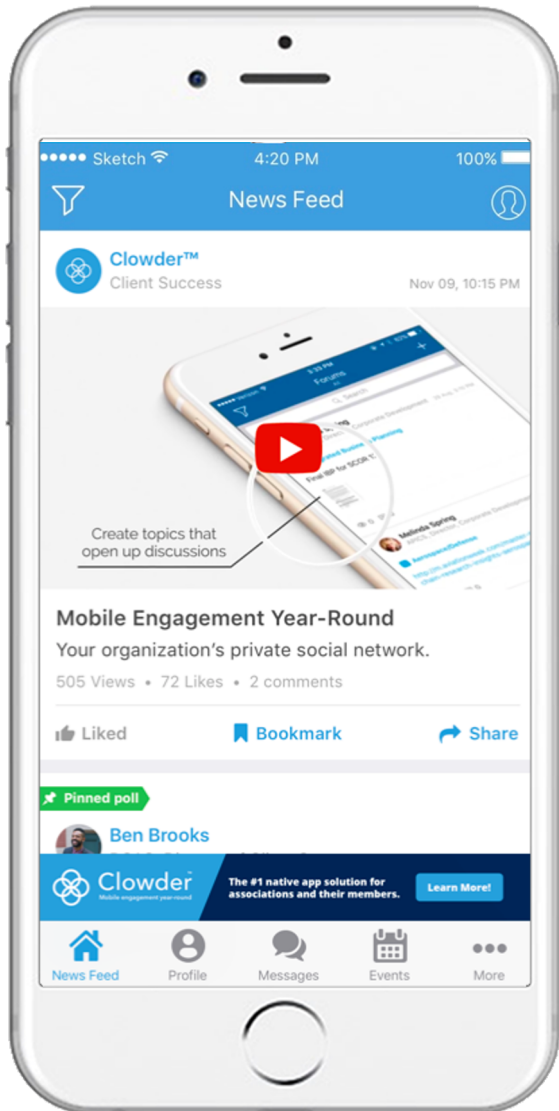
●●●●● Sketch 4:20 PM 100%

News Feed

Clowder™
Client Success
Nov 09, 10:15 PM

Forums

Melinda Spring

Create topics that open up discussions

Mobile Engagement Year-Round
Your organization's private social network.
505 Views • 72 Likes • 2 comments

Liked
Bookmark
Share

Pinned poll

Ben Brooks

Clowder
Mobile engagement year-round
The #1 native app solution for associations and their members.
Learn More!

News Feed
Profile
Messages
Events
More